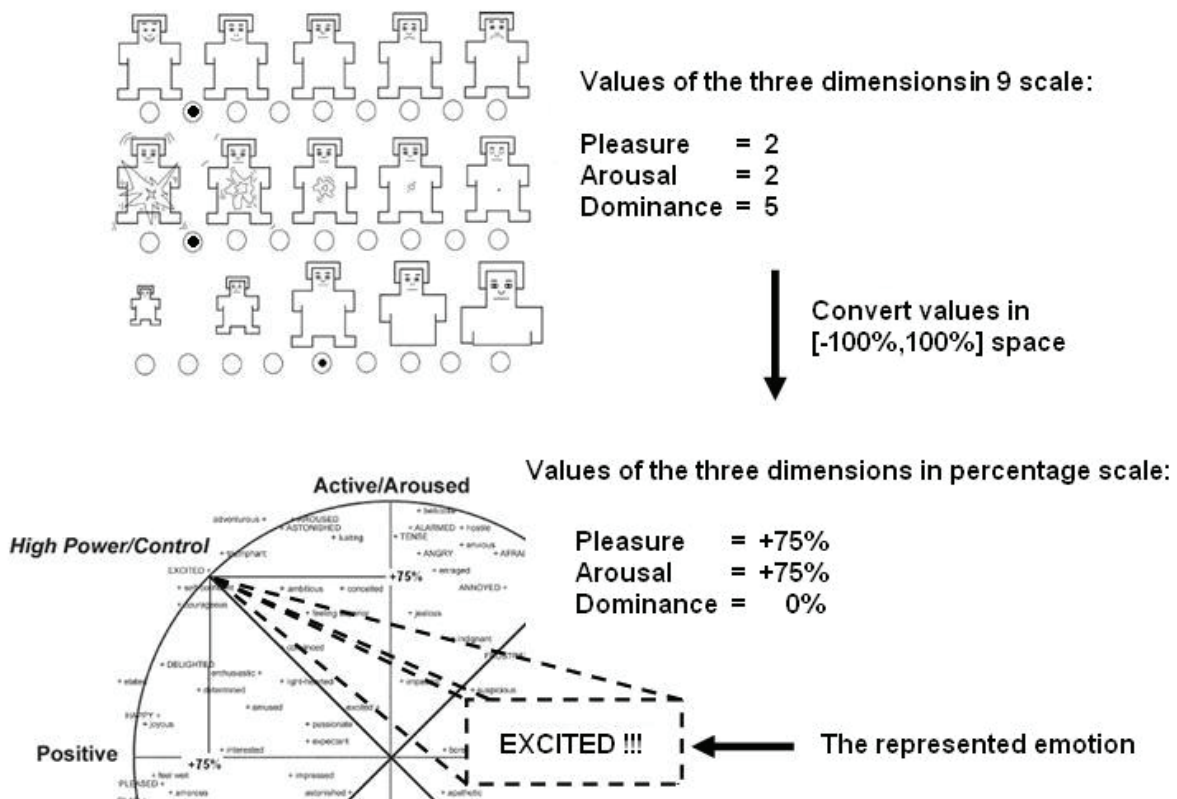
Values of the three dimensionsin 9 scale:

Pleasure = 2
Arousal = 2
Dominance = 5

Convert values in [-100%,100%] space

Values of the three dimensions in percentage scale:

Pleasure = +75%
Arousal = +75%
Dominance = 0%

Active/Aroused

High Power/Control

adventurous • AROUSED ASTONISHED • lusting • triumphant • belicose • ALARMED • hostile • TENSE • anxious • ANGRY • AFRAI • enraged • EXCITED • +75% • ANNOYED • ambitious • conceited • courageous • jealous • indignant • DELIGHTED • enthusiastic • determined • light-hearted • suspicious • amused • excited • HAPPY • joyous • passionate • expectant • interested • impressed • astonished • apathetic • feel well • PLEASED • amorous

Positive

+75%

EXCITED !!!

The represented emotion